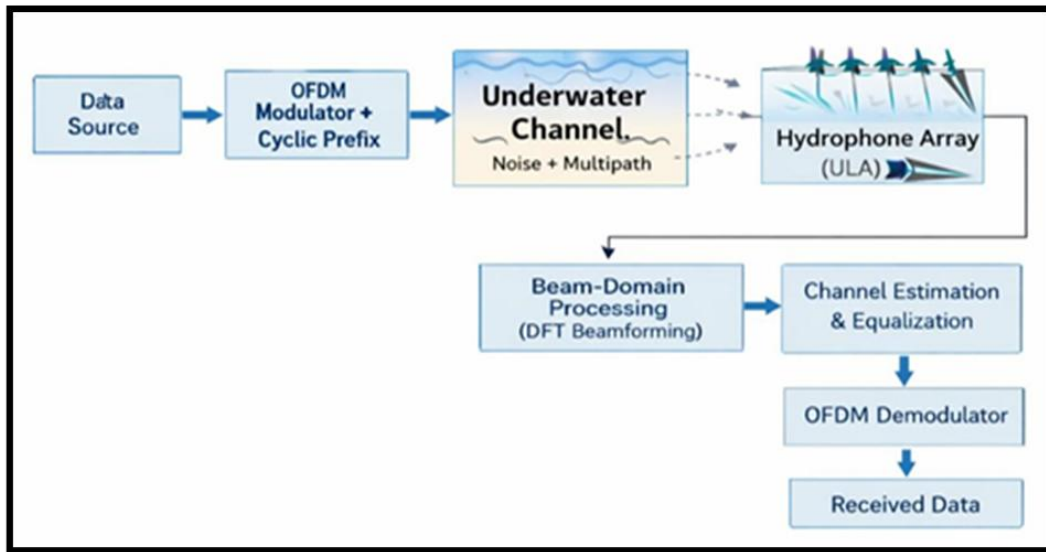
Data Source

OFDM Modulator + Cyclic Prefix

Underwater Channel.

Noise + Multipath

Hydrophone Array (ULA)

Beam-Domain Processing (DFT Beamforming)

Channel Estimation & Equalization

OFDM Demodulator

Received Data